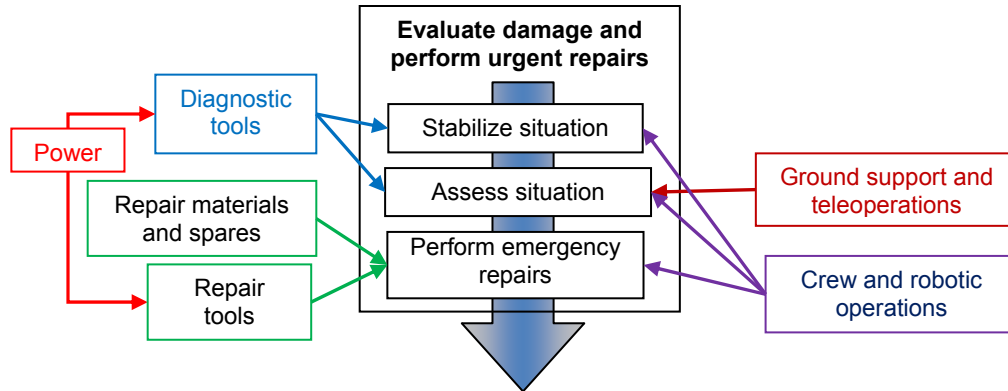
Evaluate damage and perform urgent repairs

Diagnostic tools

Power

Repair materials and spares

Repair tools

Stabilize situation

Assess situation

Perform emergency repairs

Ground support and teleoperations

Crew and robotic operations